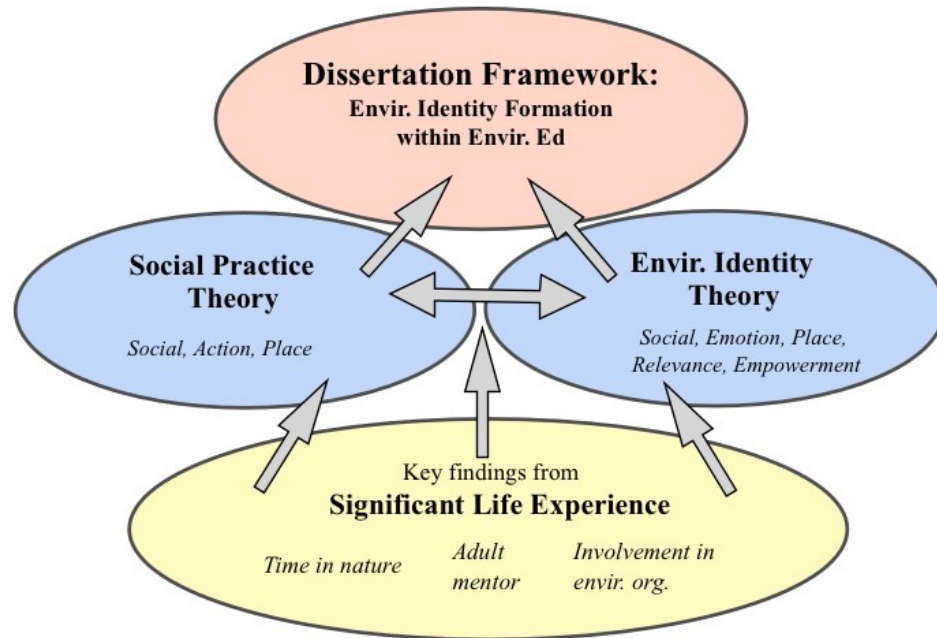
Dissertation Framework:
Envir. Identity Formation within Envir. Ed

Social Practice Theory

Social, Action, Place

Envir. Identity Theory

Social, Emotion, Place, Relevance, Empowerment

Key findings from
Significant Life Experience

Time in nature

Adult mentor

Involvement in envir. org.